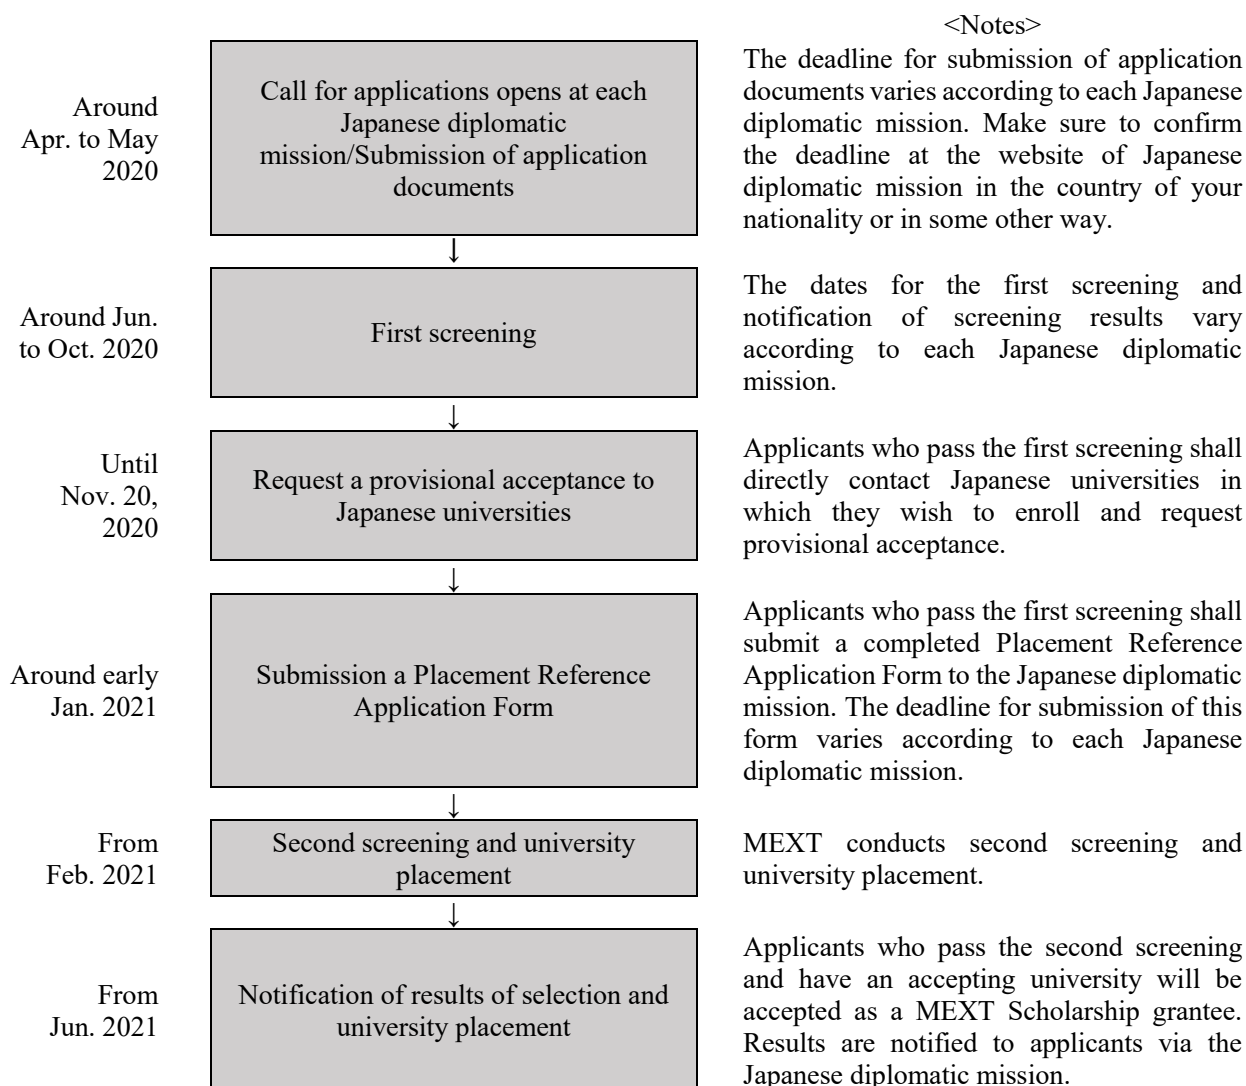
<Notes>

Around Apr. to May 2020

Call for applications opens at each Japanese diplomatic mission/Submission of application documents

The deadline for submission of application documents varies according to each Japanese diplomatic mission. Make sure to confirm the deadline at the website of Japanese diplomatic mission in the country of your nationality or in some other way.

↓

Around Jun. to Oct. 2020

First screening

The dates for the first screening and notification of screening results vary according to each Japanese diplomatic mission.

↓

Until Nov. 20, 2020

Request a provisional acceptance to Japanese universities

Applicants who pass the first screening shall directly contact Japanese universities in which they wish to enroll and request provisional acceptance.

↓

Around early Jan. 2021

Submission a Placement Reference Application Form

Applicants who pass the first screening shall submit a completed Placement Reference Application Form to the Japanese diplomatic mission. The deadline for submission of this form varies according to each Japanese diplomatic mission.

↓

From Feb. 2021

Second screening and university placement

MEXT conducts second screening and university placement.

↓

From Jun. 2021

Notification of results of selection and university placement

Applicants who pass the second screening and have an accepting university will be accepted as a MEXT Scholarship grantee. Results are notified to applicants via the Japanese diplomatic mission.